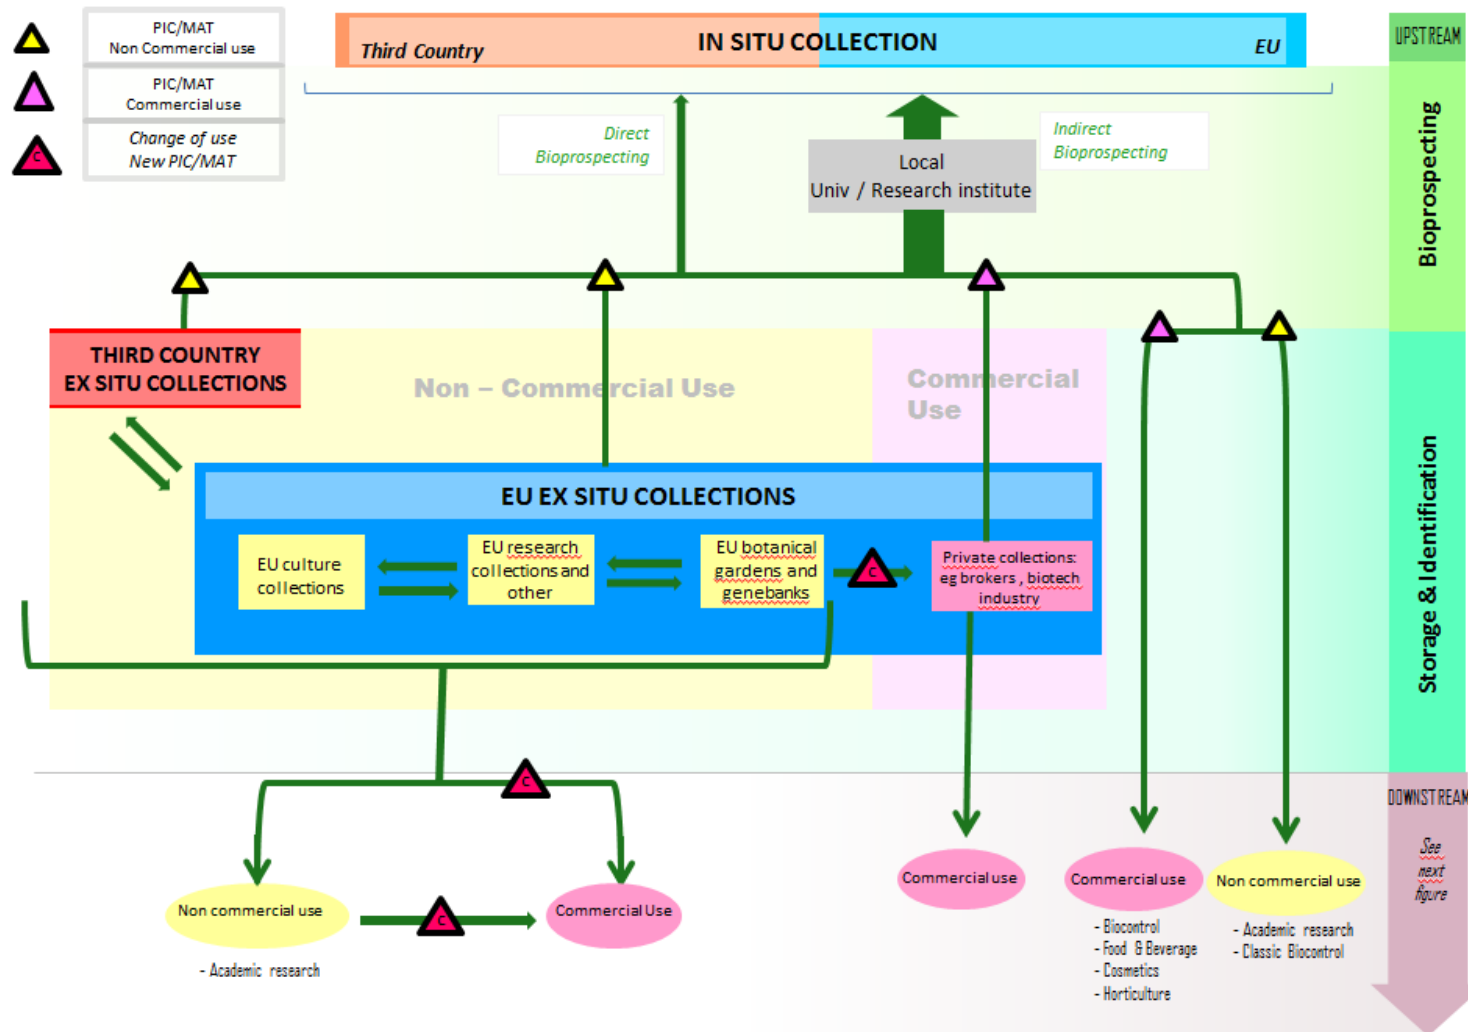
PIC/MAT
Non Commercial use

PIC/MAT
Commercial use

Change of use
New PIC/MAT

Third Country
IN SITU COLLECTION
EU

UPSTREAM

Bioprospecting

Direct
Bioprospecting

Local
Univ / Research institute

Indirect
Bioprospecting

THIRD COUNTRY
EX SITU COLLECTIONS

Non – Commercial Use

Commercial
Use

Storage & Identification

EU EX SITU COLLECTIONS

EU culture collections

EU research collections and other

EU botanical gardens and genebanks

C

Private collections: eg brokers , biotech industry

C

DOWNSTREAM

See next figure

Non commercial use
- Academic research

C

Commercial Use

Commercial use

Commercial use
- Biocontrol
- Food & Beverage
- Cosmetics
- Horticulture

Non commercial use
- Academic research
- Classic Biocontrol